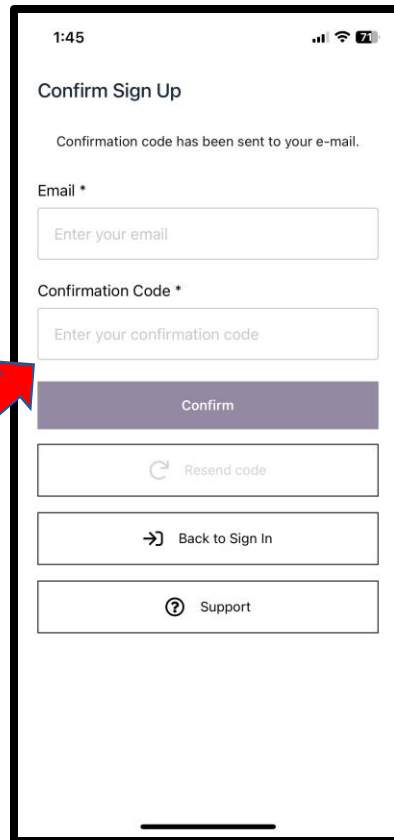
1:45

71

Confirm Sign Up

Confirmation code has been sent to your e-mail.

Email *

Enter your email

Confirmation Code *

Enter your confirmation code

Confirm

Resend code

Back to Sign In

Support